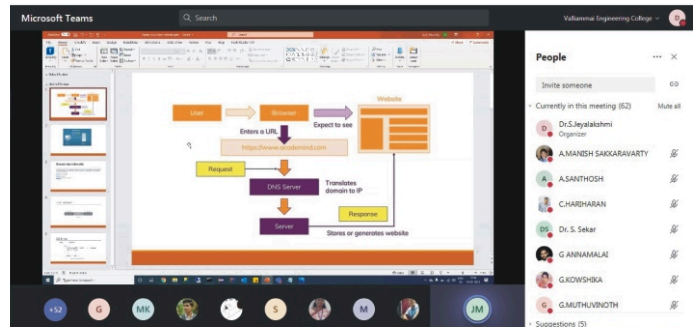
Microsoft Teams

Search

Vallammai Engineering College

User

Browser

Website

Enters a URL

Expect to see

https://www.accedemind.com

Request

DNS Server

Translates domain to IP

Response

Server

Stores or generates website

People

Invite someone

Currently in this meeting (62)

Mute all

D

Dr.S.Jeyalakshmi

Organizer

A.MANISH SAKKARAVARTY

A

A.SANTHOSH

C.HARIHARAN

DS

Dr. S. Sekar

G ANNAMALAI

G.KOWSHIKA

G

G.MUTHUVINOTH

Suggestions (5)

+52

G

MK

S

M

JM